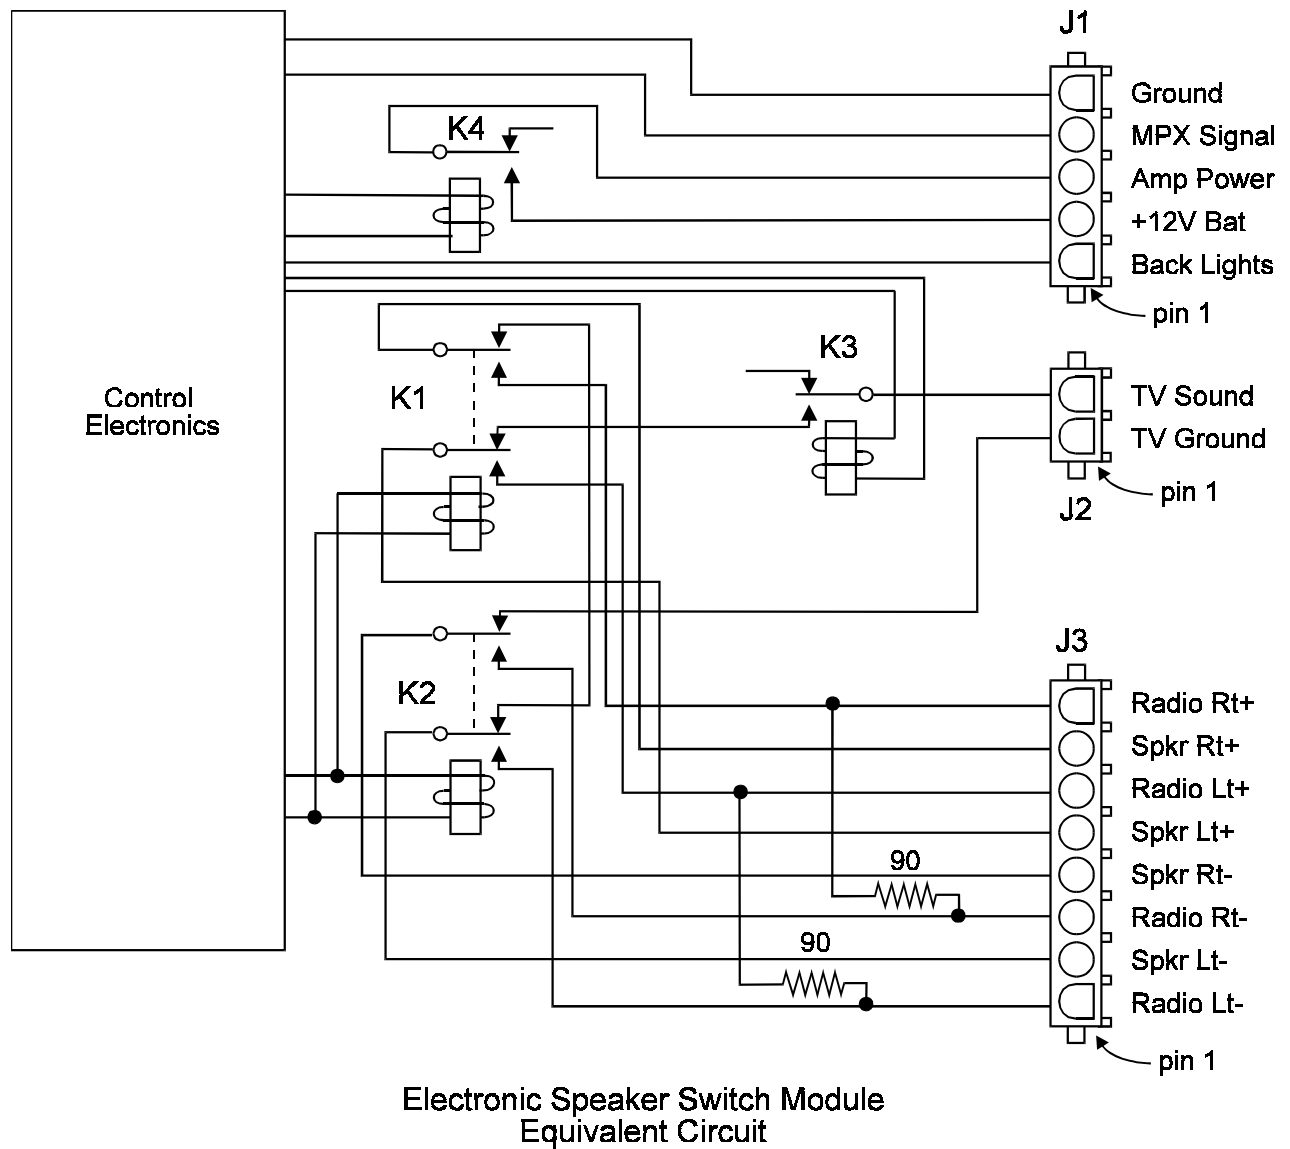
J1

Ground
MPX Signal
Amp Power
+12V Bat
Back Lights

pin 1

K4

Control Electronics

K1

K3

TV Sound
TV Ground

pin 1

J2

K2

J3

Radio Rt+
Spkr Rt+
Radio Lt+
Spkr Lt+
Spkr Rt-
Radio Rt-
Spkr Lt-
Radio Lt-

90

90

pin 1

Electronic Speaker Switch Module
Equivalent Circuit